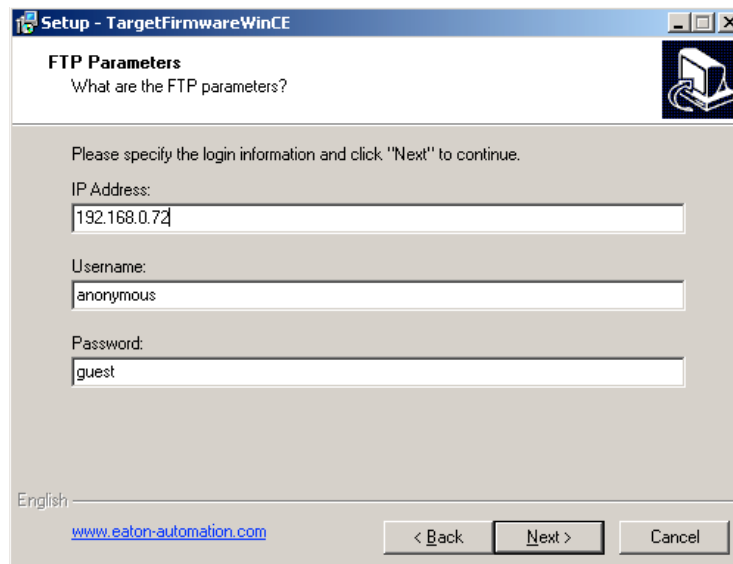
Setup - TargetFirmwareWinCE

FTP Parameters
What are the FTP parameters?

Please specify the login information and click "Next" to continue.

IP Address:
192.168.0.72

Username:
anonymous

Password:
guest

English

www.eaton-automation.com

< Back
Next >
Cancel